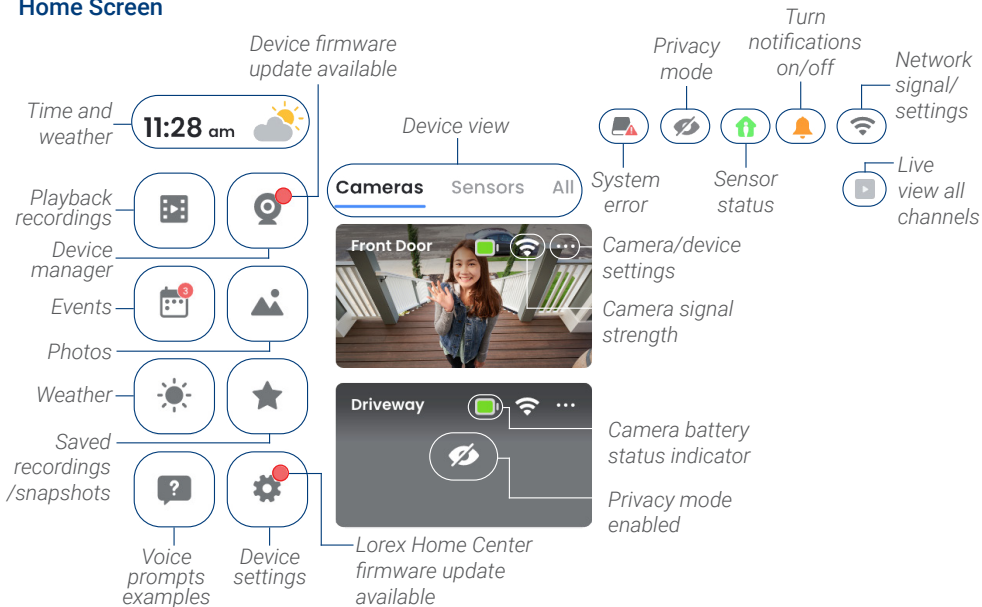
Home Screen

Device firmware update available

Time and weather

11:28 am

Playback recordings

Device manager

Events

Photos

Weather

Saved recordings /snapshots

Voice prompts examples

Device settings

Lorex Home Center firmware update available

Device view

Cameras Sensors All

Front Door

Driveway

Camera/device settings

Camera signal strength

Camera battery status indicator

Privacy mode enabled

Privacy mode

Turn notifications on/off

Network signal/ settings

System error

Sensor status

Live view all channels